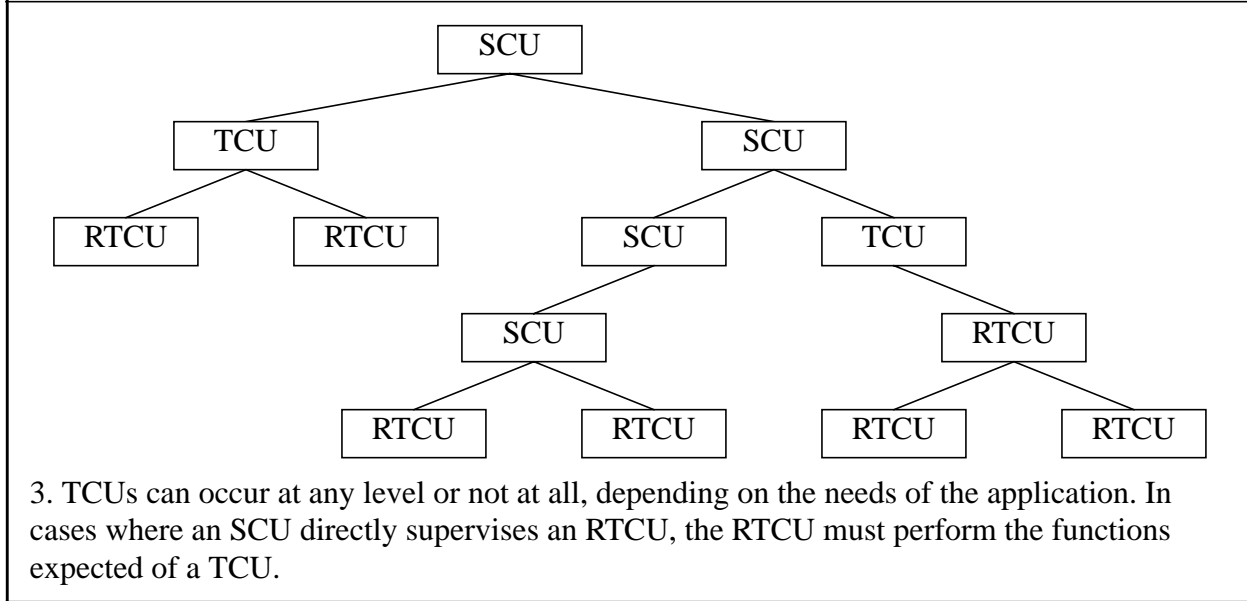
SCU

TCU

SCU

RTCU

RTCU

SCU

TCU

SCU

RTCU

RTCU

RTCU

RTCU

RTCU

3. TCUs can occur at any level or not at all, depending on the needs of the application. In cases where an SCU directly supervises an RTCU, the RTCU must perform the functions expected of a TCU.